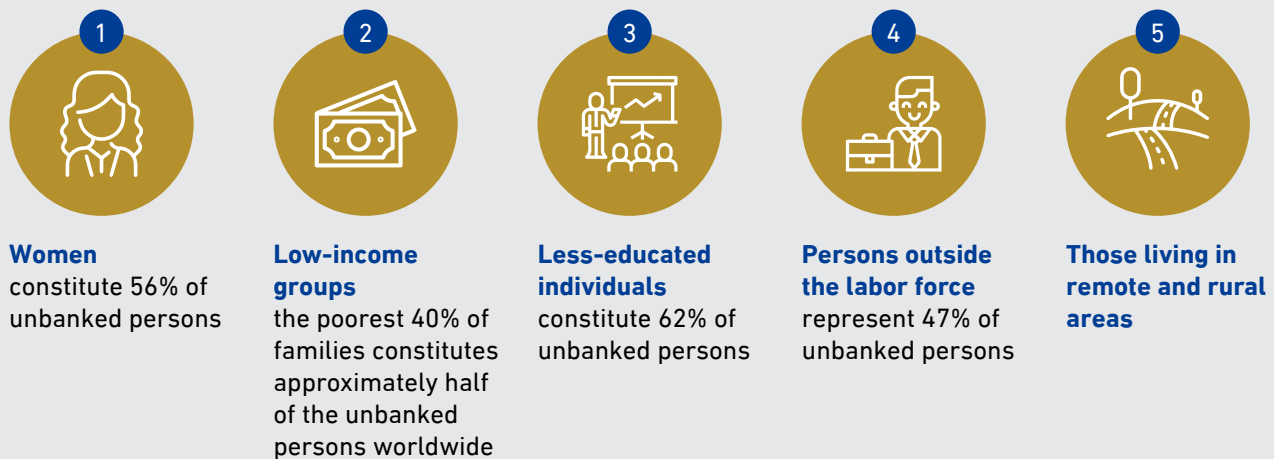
1

Women
constitute 56% of unbanked persons

2

Low-income groups
the poorest 40% of families constitutes approximately half of the unbanked persons worldwide

3

Less-educated individuals
constitute 62% of unbanked persons

4

Persons outside the labor force
represent 47% of unbanked persons

5

Those living in remote and rural areas